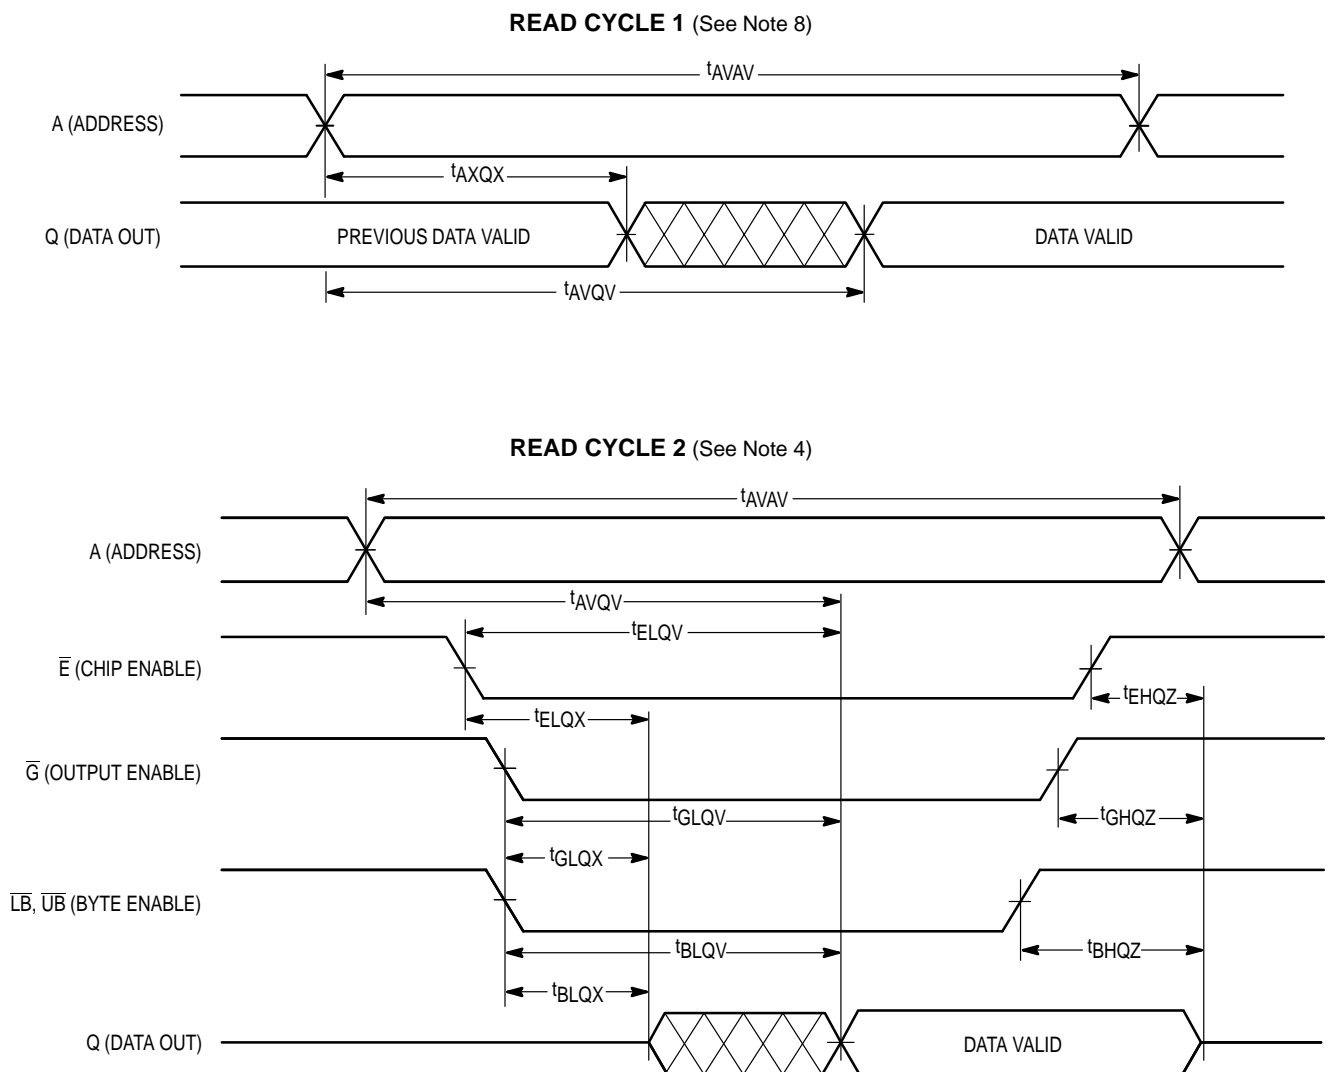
**READ CYCLE 1** (See Note 8)

$t_{AVAV}$

A (ADDRESS)

$t_{AXQX}$

Q (DATA OUT)

PREVIOUS DATA VALID

DATA VALID

$t_{AVQV}$

**READ CYCLE 2** (See Note 4)

$t_{AVAV}$

A (ADDRESS)

$t_{AVQV}$

$t_{ELQV}$

$\overline{E}$ (CHIP ENABLE)

$t_{EHQZ}$

$t_{ELQX}$

$\overline{G}$ (OUTPUT ENABLE)

$t_{GLQV}$

$t_{GHQZ}$

$t_{GLQX}$

$\overline{LB}$, $\overline{UB}$ (BYTE ENABLE)

$t_{BLQV}$

$t_{BHQZ}$

$t_{BLQX}$

Q (DATA OUT)

DATA VALID